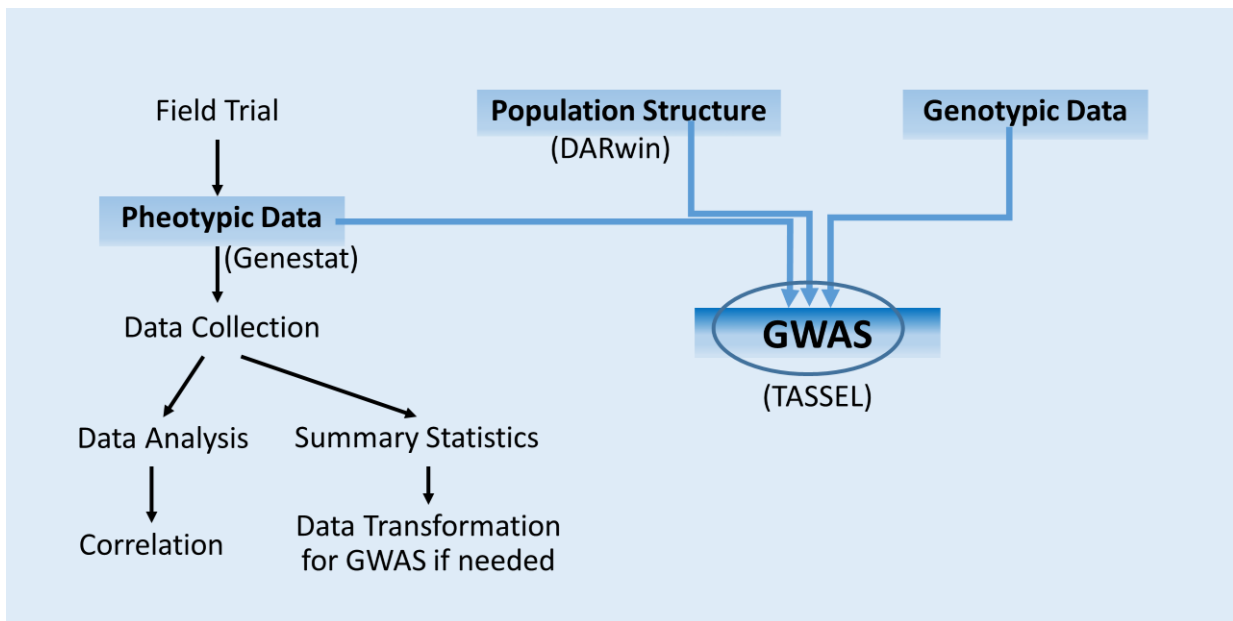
Field Trial

Population Structure
(DARwin)

Genotypic Data

Pheotypic Data
(Genestat)

Data Collection

GWAS
(TASSEL)

Data Analysis

Summary Statistics

Correlation

Data Transformation for GWAS if needed